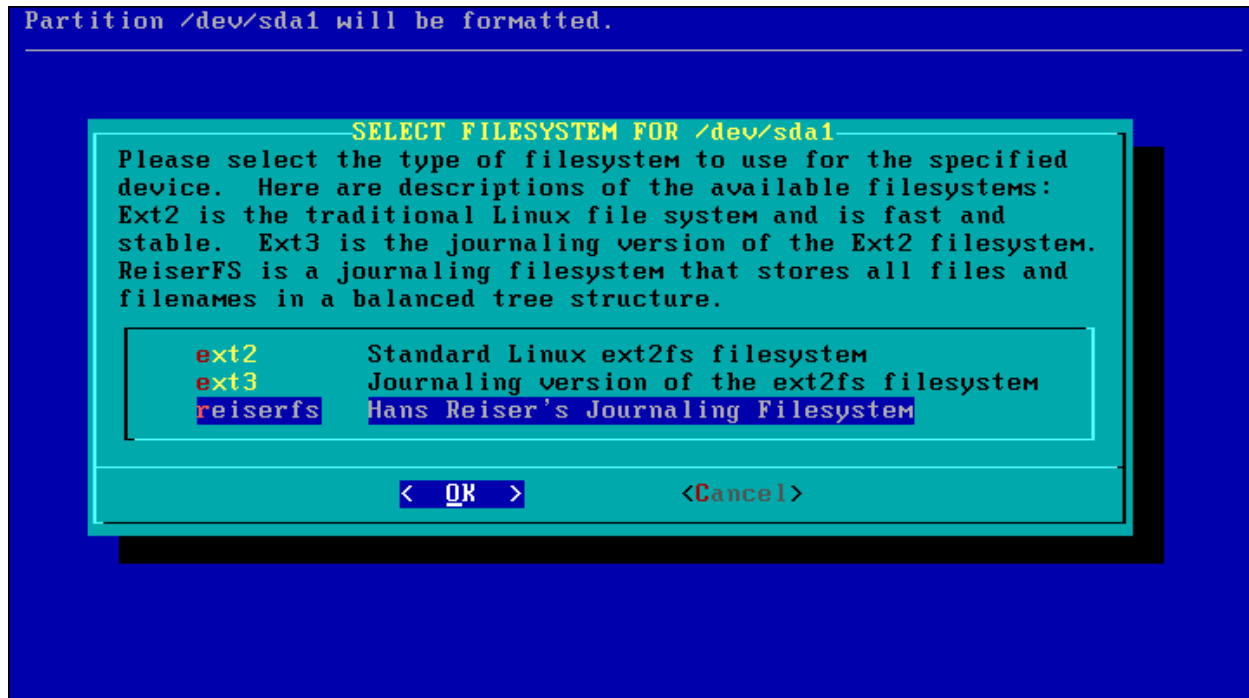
Partition /dev/sda1 will be formatted.

SELECT FILESYSTEM FOR /dev/sda1

Please select the type of filesystem to use for the specified device. Here are descriptions of the available filesystems: Ext2 is the traditional Linux file system and is fast and stable. Ext3 is the journaling version of the Ext2 filesystem. ReiserFS is a journaling filesystem that stores all files and filenames in a balanced tree structure.

ext2 Standard Linux ext2fs filesystem
ext3 Journaling version of the ext2fs filesystem
reiserfs Hans Reiser's Journaling Filesystem

< OK > <Cancel>